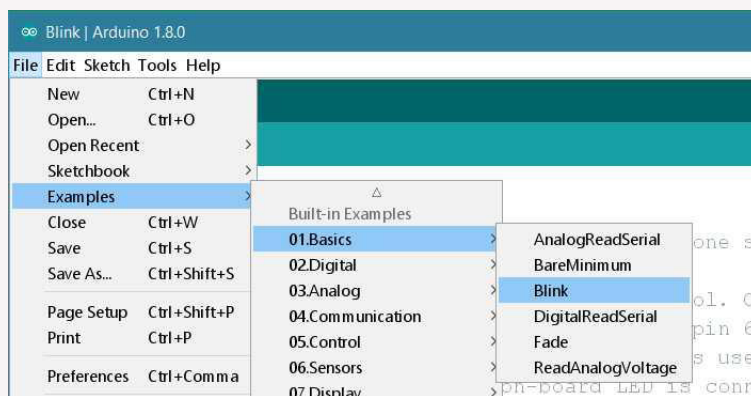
Blink | Arduino 1.8.0

File Edit Sketch Tools Help

New Ctrl+N
Open... Ctrl+O
Open Recent
Sketchbook
Examples
Close Ctrl+W
Save Ctrl+S
Save As... Ctrl+Shift+S
Page Setup Ctrl+Shift+P
Print Ctrl+P
Preferences Ctrl+Comma

△
Built-in Examples
01.Basics
02.Digital
03.Analog
04.Communication
05.Control
06.Sensors
07.Display

AnalogReadSerial
BareMinimum
Blink
DigitalReadSerial
Fade
ReadAnalogVoltage

one s
ol. C
pin 6
s use
n-board LED is conn